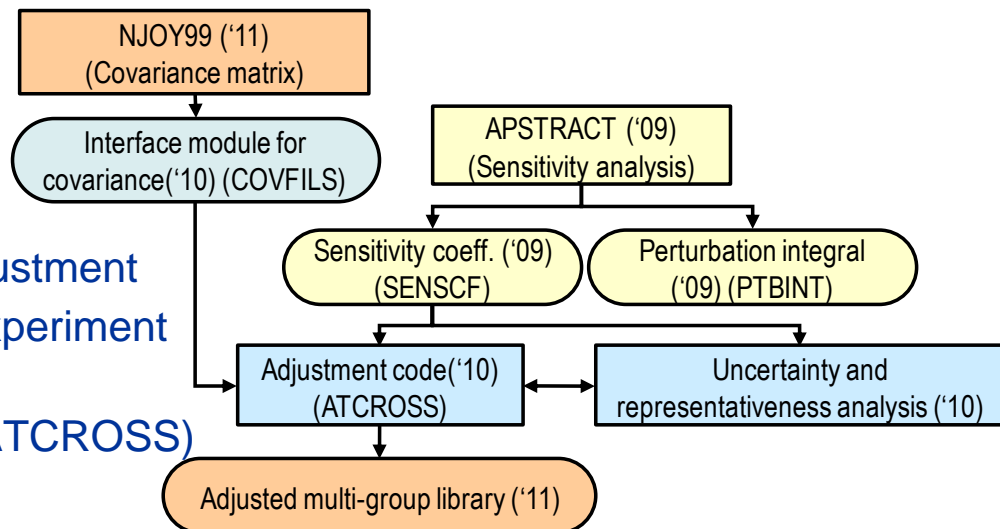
NJOY99 (‘11)
(Covariance matrix)

Interface module for covariance(‘10) (COVFILS)

APSTRACT (‘09)
(Sensitivity analysis)

ustment
periment

ATCROSS)

Sensitivity coeff. (‘09)
(SENSCF)

Perturbation integral
(‘09) (PTBINT)

Adjustment code(‘10)
(ATCROSS)

Uncertainty and representativeness analysis (‘10)

Adjusted multi-group library (‘11)